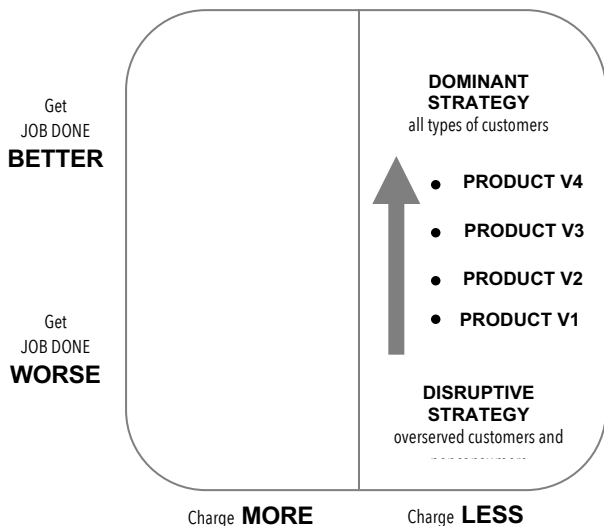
Get
JOB DONE
BETTER

Get
JOB DONE
WORSE

DOMINANT
STRATEGY
all types of customers

PRODUCT V4

PRODUCT V3

PRODUCT V2

PRODUCT V1

DISRUPTIVE
STRATEGY
overserved customers and
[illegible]

Charge MORE

Charge LESS